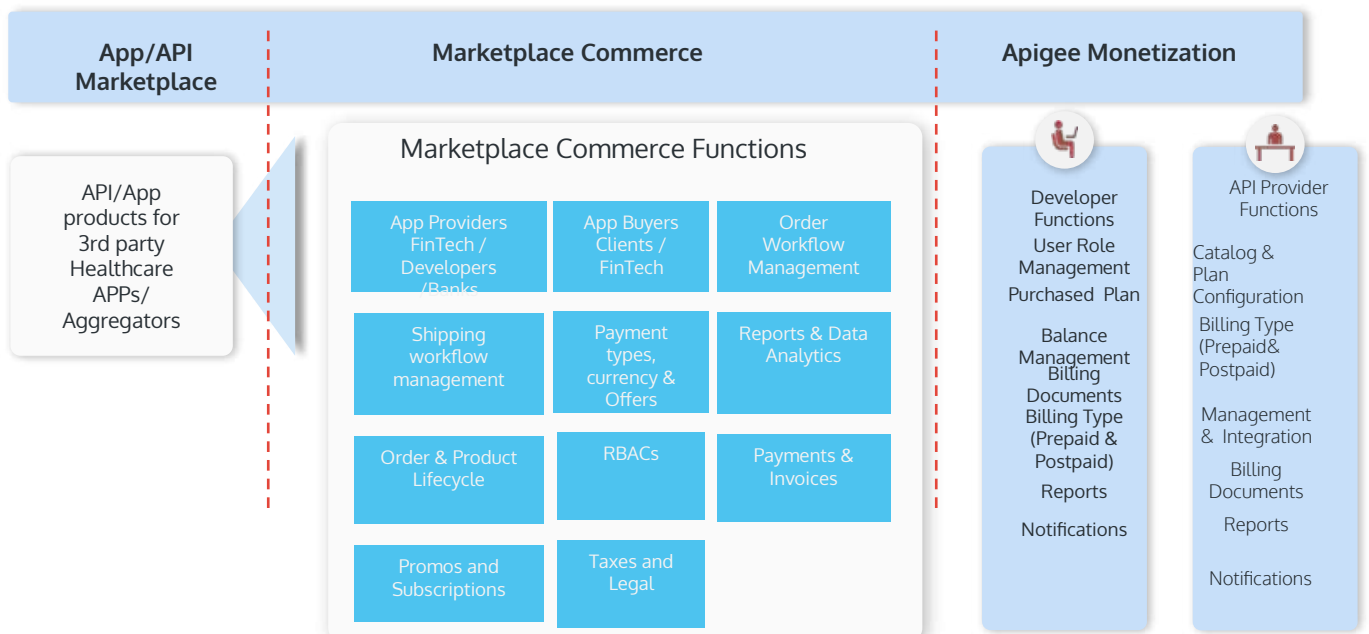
App/API Marketplace

Marketplace Commerce

Apigee Monetization

API/App products for 3rd party Healthcare APPs/ Aggregators

Marketplace Commerce Functions

App Providers FinTech / Developers /Banks

App Buyers Clients / FinTech

Order Workflow Management

Shipping workflow management

Payment types, currency & Offers

Reports & Data Analytics

Order & Product Lifecycle

RBACs

Payments & Invoices

Promos and Subscriptions

Taxes and Legal

Developer Functions

User Role Management

Purchased Plan

Balance Management

Billing Documents

Billing Type (Prepaid & Postpaid)

Reports

Notifications

API Provider Functions

Catalog & Plan Configuration

Billing Type (Prepaid& Postpaid)

Management & Integration

Billing Documents

Reports

Notifications